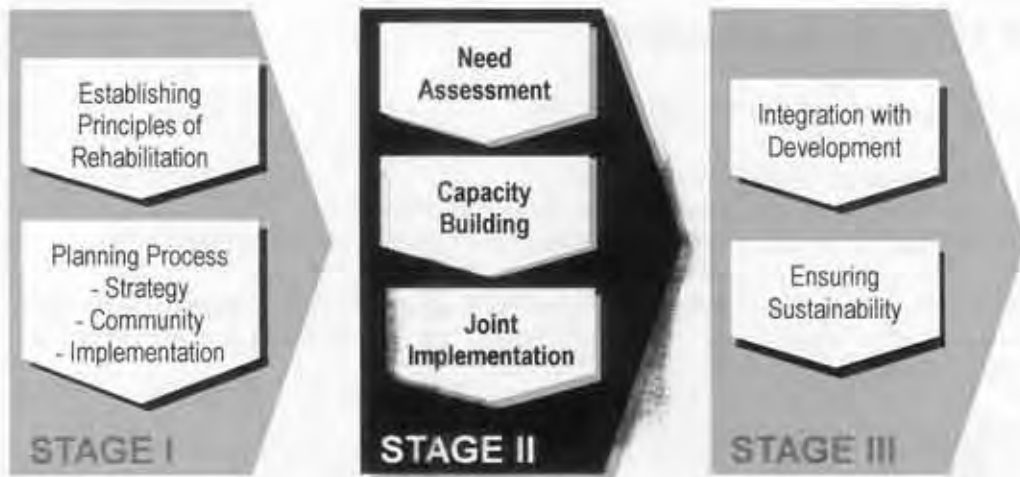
Establishing Principles of Rehabilitation

Planning Process
- Strategy
- Community
- Implementation

STAGE I

Need Assessment

Capacity Building

Joint Implementation

STAGE II

Integration with Development

Ensuring Sustainability

STAGE III